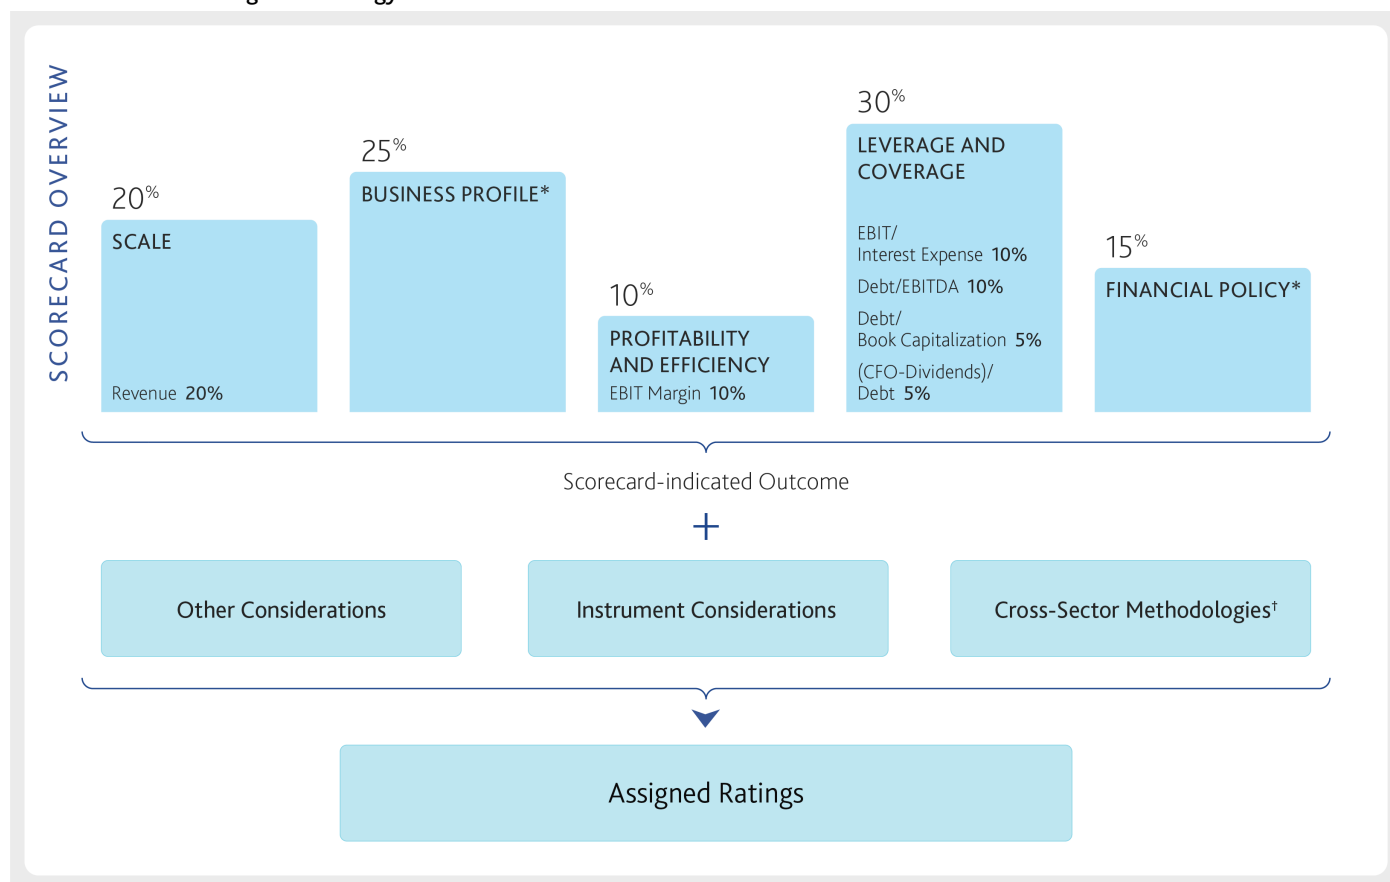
SCORECARD OVERVIEW

$20^{\%}$
SCALE
Revenue 20%

$25^{\%}$
BUSINESS PROFILE*

$10^{\%}$
PROFITABILITY AND EFFICIENCY
EBIT Margin 10%

$30^{\%}$
LEVERAGE AND COVERAGE
EBIT/ Interest Expense 10%
Debt/EBITDA 10%
Debt/ Book Capitalization 5%
(CFO-Dividends)/ Debt 5%

$15^{\%}$
FINANCIAL POLICY*

Scorecard-indicated Outcome

+

Other Considerations

Instrument Considerations

Cross-Sector Methodologies†

Assigned Ratings